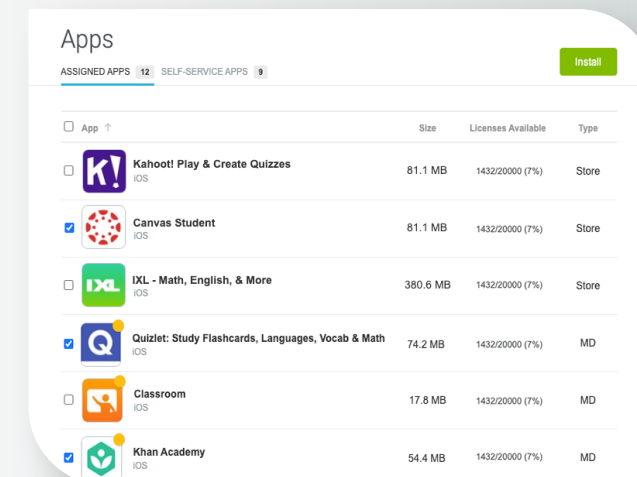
Apps

ASSIGNED APPS 12 SELF-SERVICE APPS 9

Install

| App ↑ | Size | Licenses Available | Type |
|---|---|---|---|
| K! Kahoot! Play & Create Quizzes iOS | 81.1 MB | 1432/20000 (7%) | Store |
| Canvas Student iOS | 81.1 MB | 1432/20000 (7%) | Store |
| IXL IXL - Math, English, & More iOS | 380.6 MB | 1432/20000 (7%) | Store |
| Q Quizlet: Study Flashcards, Languages, Vocab & Math iOS | 74.2 MB | 1432/20000 (7%) | MD |
| Classroom iOS | 17.8 MB | 1432/20000 (7%) | MD |
| Khan Academy iOS | 54.4 MB | 1432/20000 (7%) | MD |